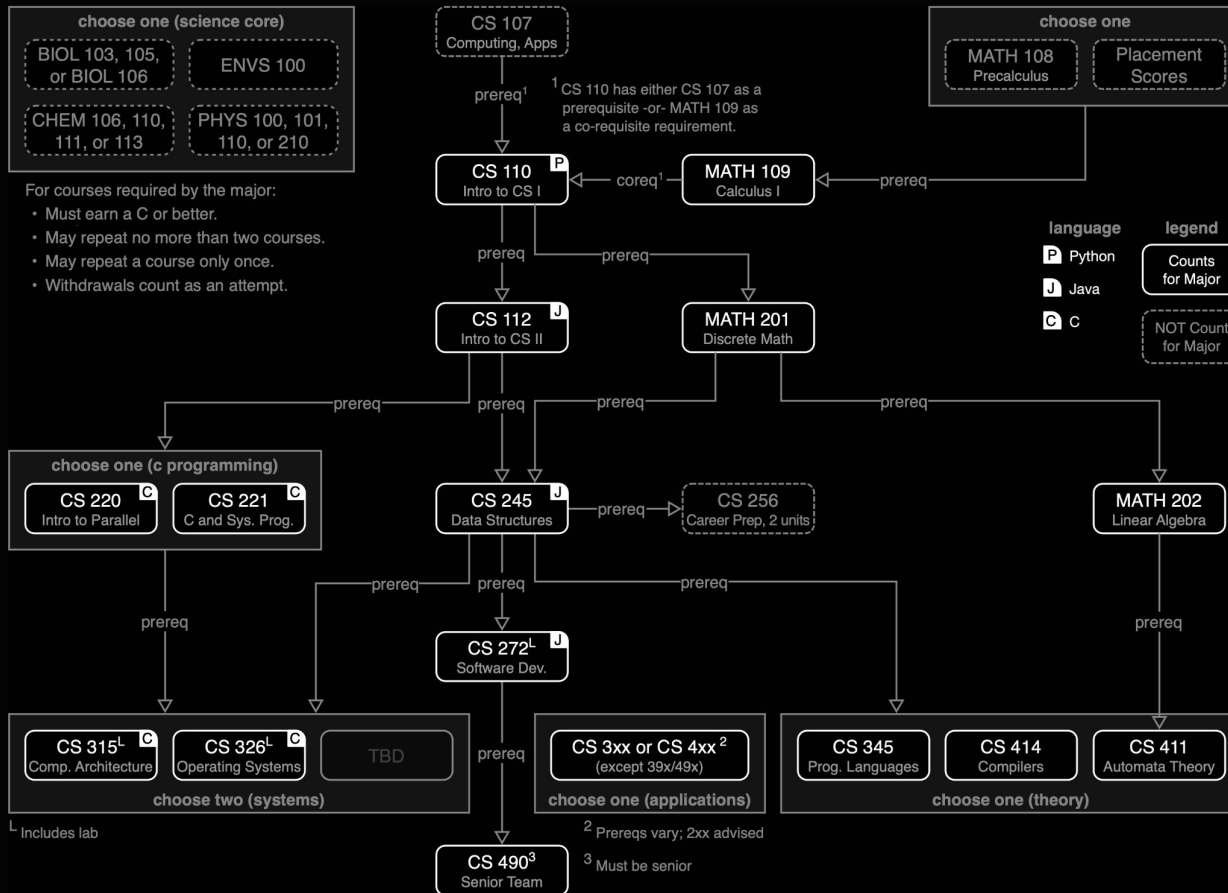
choose one (science core)

BIOL 103, 105, or BIOL 106

ENVS 100

CHEM 106, 110, 111, or 113

PHYS 100, 101, 110, or 210

For courses required by the major:
• Must earn a C or better.
• May repeat no more than two courses.
• May repeat a course only once.
• Withdrawals count as an attempt.

CS 107
Computing, Apps

prereq$^1$

$^1$ CS 110 has either CS 107 as a prerequisite -or- MATH 109 as a co-requisite requirement.

choose one

MATH 108
Precalculus

Placement Scores

CS 110 P
Intro to CS I

coreq$^1$

MATH 109
Calculus I

prereq

language

P Python

J Java

C C

legend

Counts for Major

NOT Count for Major

prereq

prereq

CS 112 J
Intro to CS II

MATH 201
Discrete Math

prereq

prereq

prereq

prereq

choose one (c programming)

CS 220 C
Intro to Parallel

CS 221 C
C and Sys. Prog.

CS 245 J
Data Structures

prereq

CS 256
Career Prep, 2 units

MATH 202
Linear Algebra

prereq

prereq

prereq

prereq

prereq

CS 272$^L$ J
Software Dev.

CS 315$^L$ C
Comp. Architecture

CS 326$^L$ C
Operating Systems

TBD

choose two (systems)

prereq

CS 3xx or CS 4xx $^2$
(except 39x/49x)

choose one (applications)

CS 345
Prog. Languages

CS 414
Compilers

CS 411
Automata Theory

choose one (theory)

$^L$ Includes lab

$^2$ Prereqs vary; 2xx advised

CS 490$^3$
Senior Team

$^3$ Must be senior